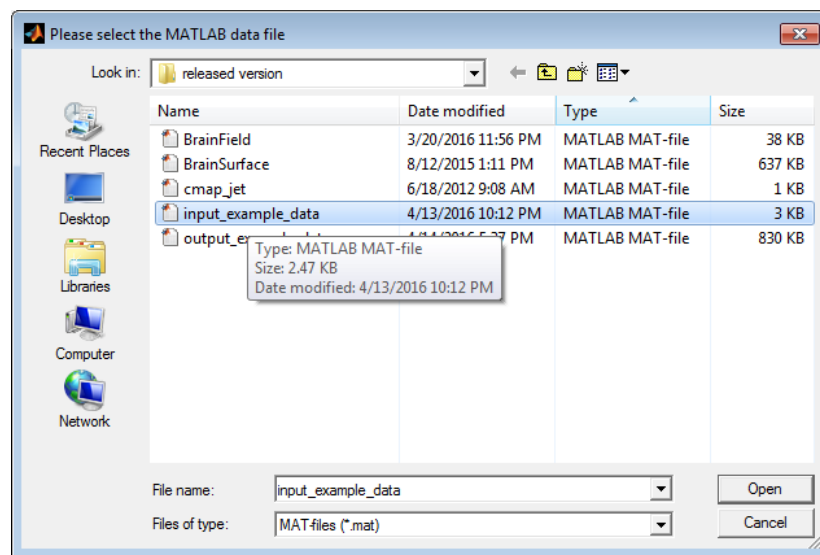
Please select the MATLAB data file

Look in: released version

Recent Places
Desktop
Libraries
Computer
Network

| Name | Date modified | Type | Size |
|---|---|---|---|
| BrainField | 3/20/2016 11:56 PM | MATLAB MAT-file | 38 KB |
| BrainSurface | 8/12/2015 1:11 PM | MATLAB MAT-file | 637 KB |
| cmap_jet | 6/18/2012 9:08 AM | MATLAB MAT-file | 1 KB |
| input_example_data | 4/13/2016 10:12 PM | MATLAB MAT-file | 3 KB |
| output_ex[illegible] | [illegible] PM | MATLAB MAT-file | 830 KB |

Type: MATLAB MAT-file
Size: 2.47 KB
Date modified: 4/13/2016 10:12 PM

File name: input_example_data
Files of type: MAT-files (*.mat)

Open
Cancel